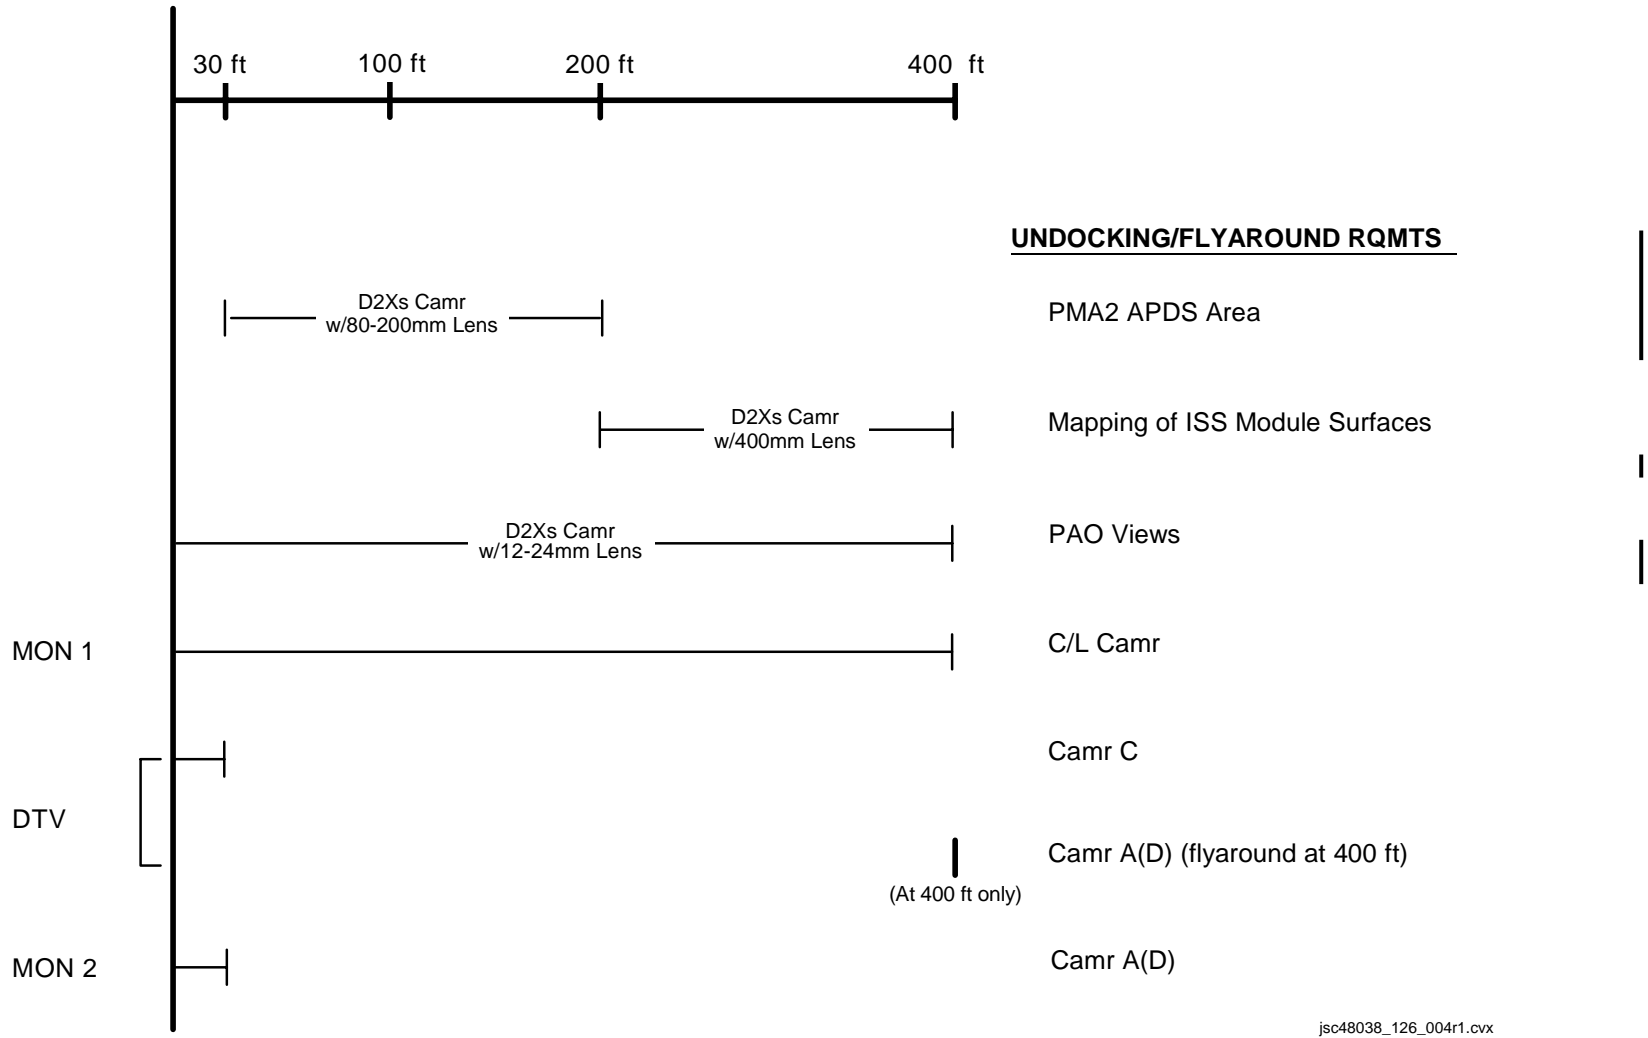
30 ft 100 ft 200 ft 400 ft

UNDOCKING/FLYAROUND RQMTS

D2Xs Camr w/80-200mm Lens

PMA2 APDS Area

D2Xs Camr w/400mm Lens

Mapping of ISS Module Surfaces

D2Xs Camr w/12-24mm Lens

PAO Views

MON 1

C/L Camr

Camr C

DTV

Camr A(D) (flyaround at 400 ft)

(At 400 ft only)

MON 2

Camr A(D)

jsc48038_126_004r1.cvx